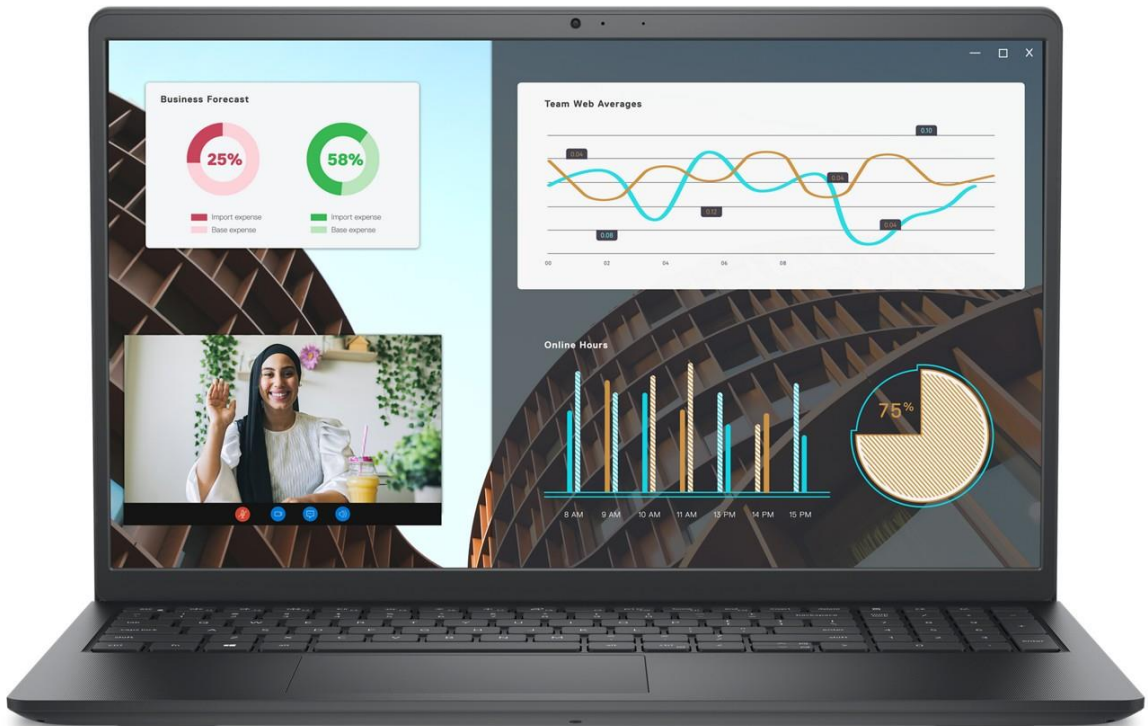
Business Forecast

25%

58%

Import expense
Base expense

Import expense
Base expense

Team Web Averages

0.04
0.10
0.04
0.12
0.08
0.04

00
02
04
06
08

Online Hours

8 AM
9 AM
10 AM
11 AM
13 PM
14 PM
15 PM

75%